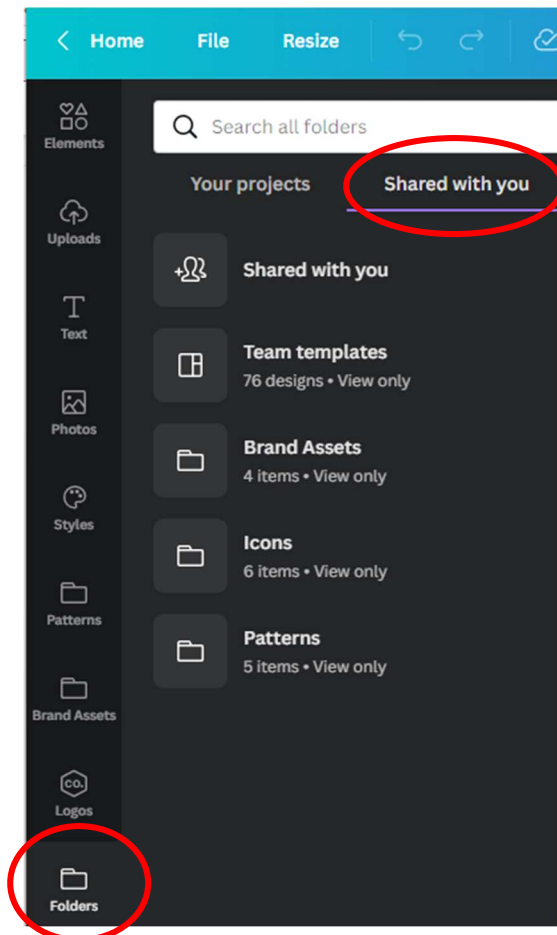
Home File Resize

Elements
Uploads
Text
Photos
Styles
Patterns
Brand Assets
Logos
Folders

Search all folders

Your projects
Shared with you

Shared with you

Team templates
76 designs • View only

Brand Assets
4 items • View only

Icons
6 items • View only

Patterns
5 items • View only